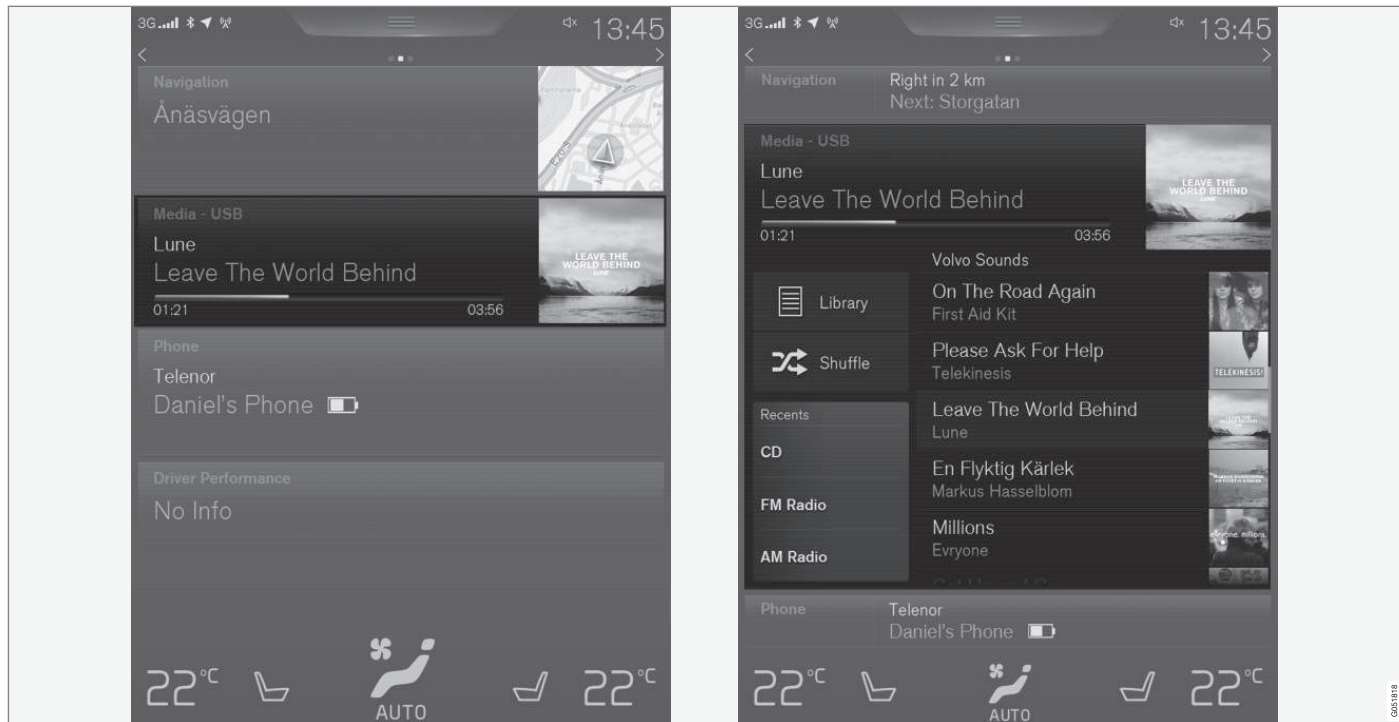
3G 13:45

Navigation
Ånäsvägen

Media - USB
Lune
Leave The World Behind
01:21 03:56

LEAVE THE WORLD BEHIND
LUNE

Phone
Telenor
Daniel's Phone

Driver Performance
No Info

22°C AUTO 22°C

3G 13:45

Navigation
Right in 2 km
Next: Storgatan

Media - USB
Lune
Leave The World Behind
01:21 03:56

LEAVE THE WORLD BEHIND
LUNE

Volvo Sounds

Library

Shuffle

Recents
CD
FM Radio
AM Radio

On The Road Again
First Aid Kit

Please Ask For Help
Telekinesis

TELEKINESIS!

Leave The World Behind
Lune

En Flyktig Kärlek
Markus Hasselblom

Millions
Evryone

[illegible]

Phone
Telenor
Daniel's Phone

22°C AUTO 22°C

G051818